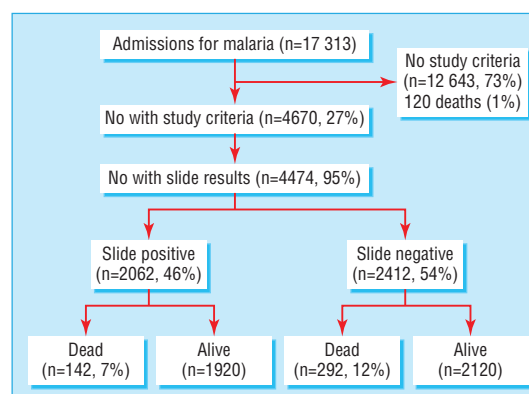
Admissions for malaria (n=17 313)

No study criteria (n=12 643, 73%) 120 deaths (1%)

No with study criteria (n=4670, 27%)

No with slide results (n=4474, 95%)

Slide positive (n=2062, 46%)

Slide negative (n=2412, 54%)

Dead (n=142, 7%)

Alive (n=1920)

Dead (n=292, 12%)

Alive (n=2120)